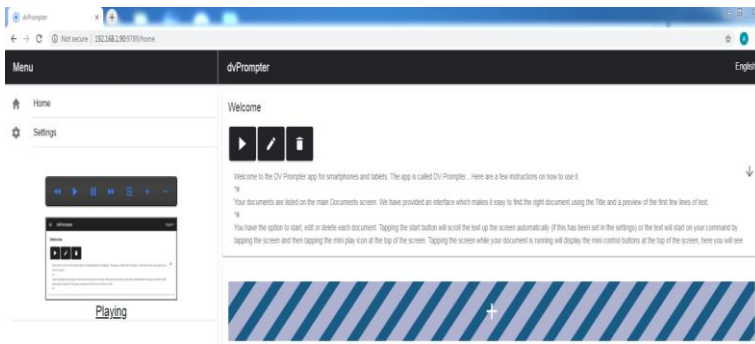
dvPrompter

Not secure | 192.168.1.90:9795/home

Menu

Home

Settings

dvPrompter

Welcome

Playing

dvPrompter

English

Welcome

Welcome to the DV Prompter app for smartphones and tablets. The app is called DV Prompter... Here are a few instructions on how to use it.
¶
Your documents are listed on the main Documents screen. We have provided an interface which makes it easy to find the right document using the Title and a preview of the first few lines of text.
¶
You have the option to start, edit or delete each document. Tapping the start button will scroll the text up the screen automatically (if this has been set in the settings) or the text will start on your command by tapping the screen and then tapping the mini play icon at the top of the screen. Tapping the screen while your document is running will display the mini control buttons at the top of the screen, here you will see.

+